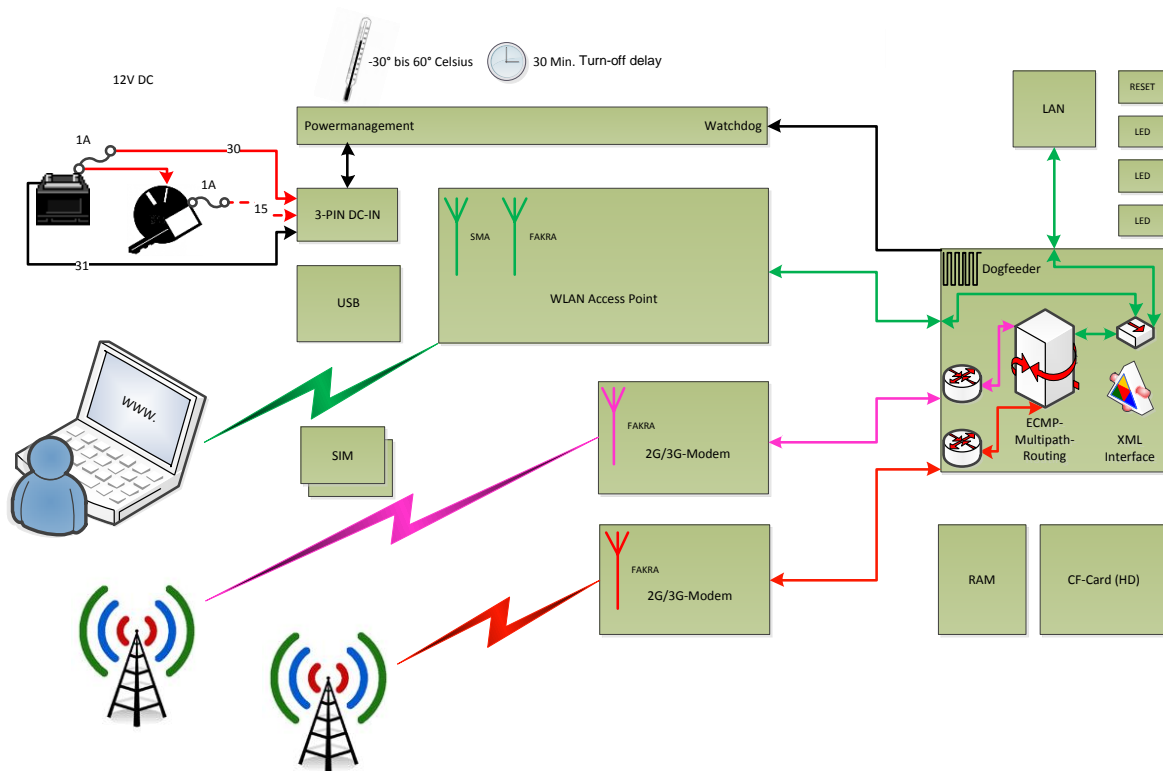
-30° bis 60° Celsius

30 Min. Turn-off delay

12V DC

LAN

RESET

LED

LED

LED

Powermanagement

Watchdog

1A

30

1A

15

3-PIN DC-IN

31

SMA

FAKRA

WLAN Access Point

Dogfeeder

USB

www.

FAKRA

2G/3G-Modem

SIM

ECMP-Multipath-Routing

XML Interface

FAKRA

2G/3G-Modem

RAM

CF-Card (HD)